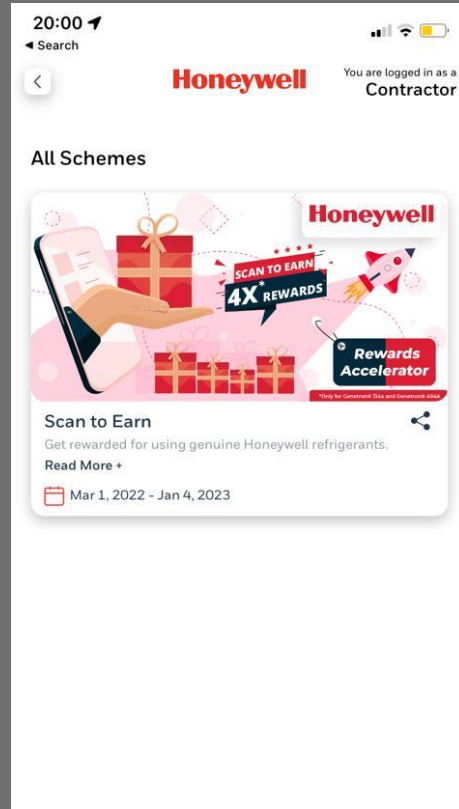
20:00
◂ Search

Honeywell

You are logged in as a
Contractor

All Schemes

Honeywell

SCAN TO EARN
4X* REWARDS

Rewards Accelerator

*Only for Genetron® 134a and Genetron® 404A

Scan to Earn

Get rewarded for using genuine Honeywell refrigerants.

Read More +

Mar 1, 2022 - Jan 4, 2023